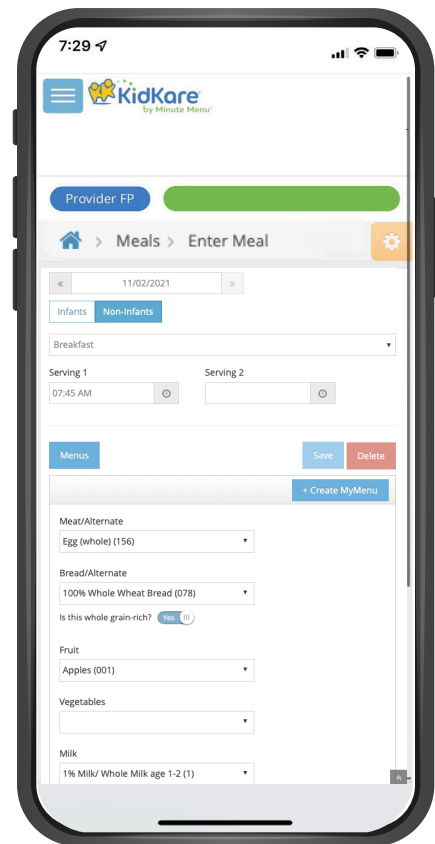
7:29

KidKare
by Minute Menu

Provider FP

Meals > Enter Meal

«
11/02/2021
»

Infants
Non-Infants

Breakfast

Serving 1
07:45 AM

Serving 2

Menus
Save
Delete

+ Create MyMenu

Meat/Alternate
Egg (whole) (156)

Bread/Alternate
100% Whole Wheat Bread (078)

Is this whole grain-rich?
Yes

Fruit
Apples (001)

Vegetables

Milk
1% Milk/ Whole Milk age 1-2 (1)